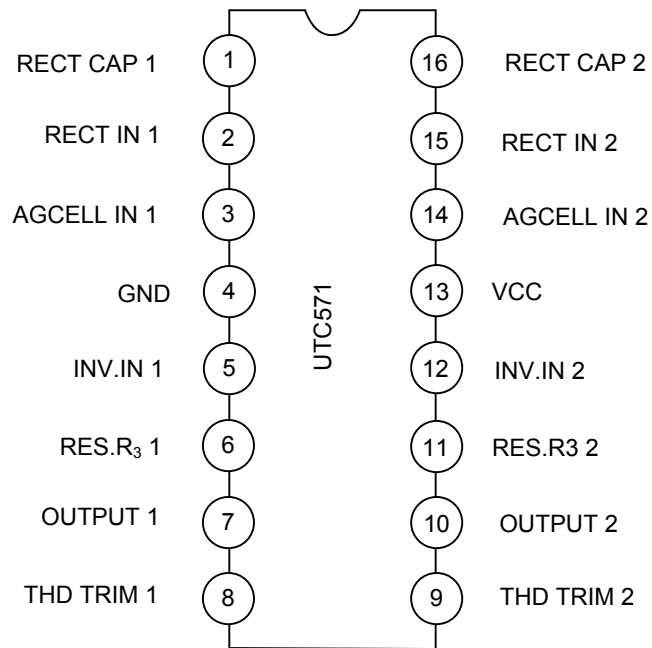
RECT CAP 1 1
RECT IN 1 2
AGCELL IN 1 3
GND 4
INV.IN 1 5
RES.$R_3$ 1 6
OUTPUT 1 7
THD TRIM 1 8

UTC571

16 RECT CAP 2
15 RECT IN 2
14 AGCELL IN 2
13 VCC
12 INV.IN 2
11 RES.R3 2
10 OUTPUT 2
9 THD TRIM 2